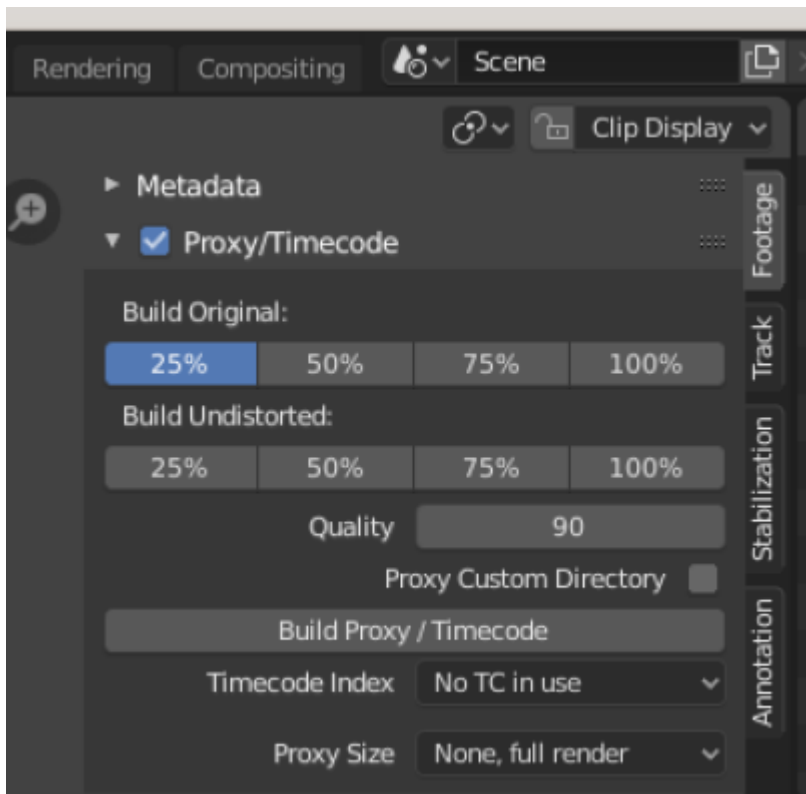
Rendering Compositing Scene

Clip Display

Metadata

Proxy/Timecode

Build Original:

| 25% | 50% | 75% | 100% |
|---|---|---|---|

Build Undistorted:

| 25% | 50% | 75% | 100% |
|---|---|---|---|

Quality 90

Proxy Custom Directory

Build Proxy / Timecode

Timecode Index No TC in use

Proxy Size None, full render

Footage

Track

Stabilization

Annotation